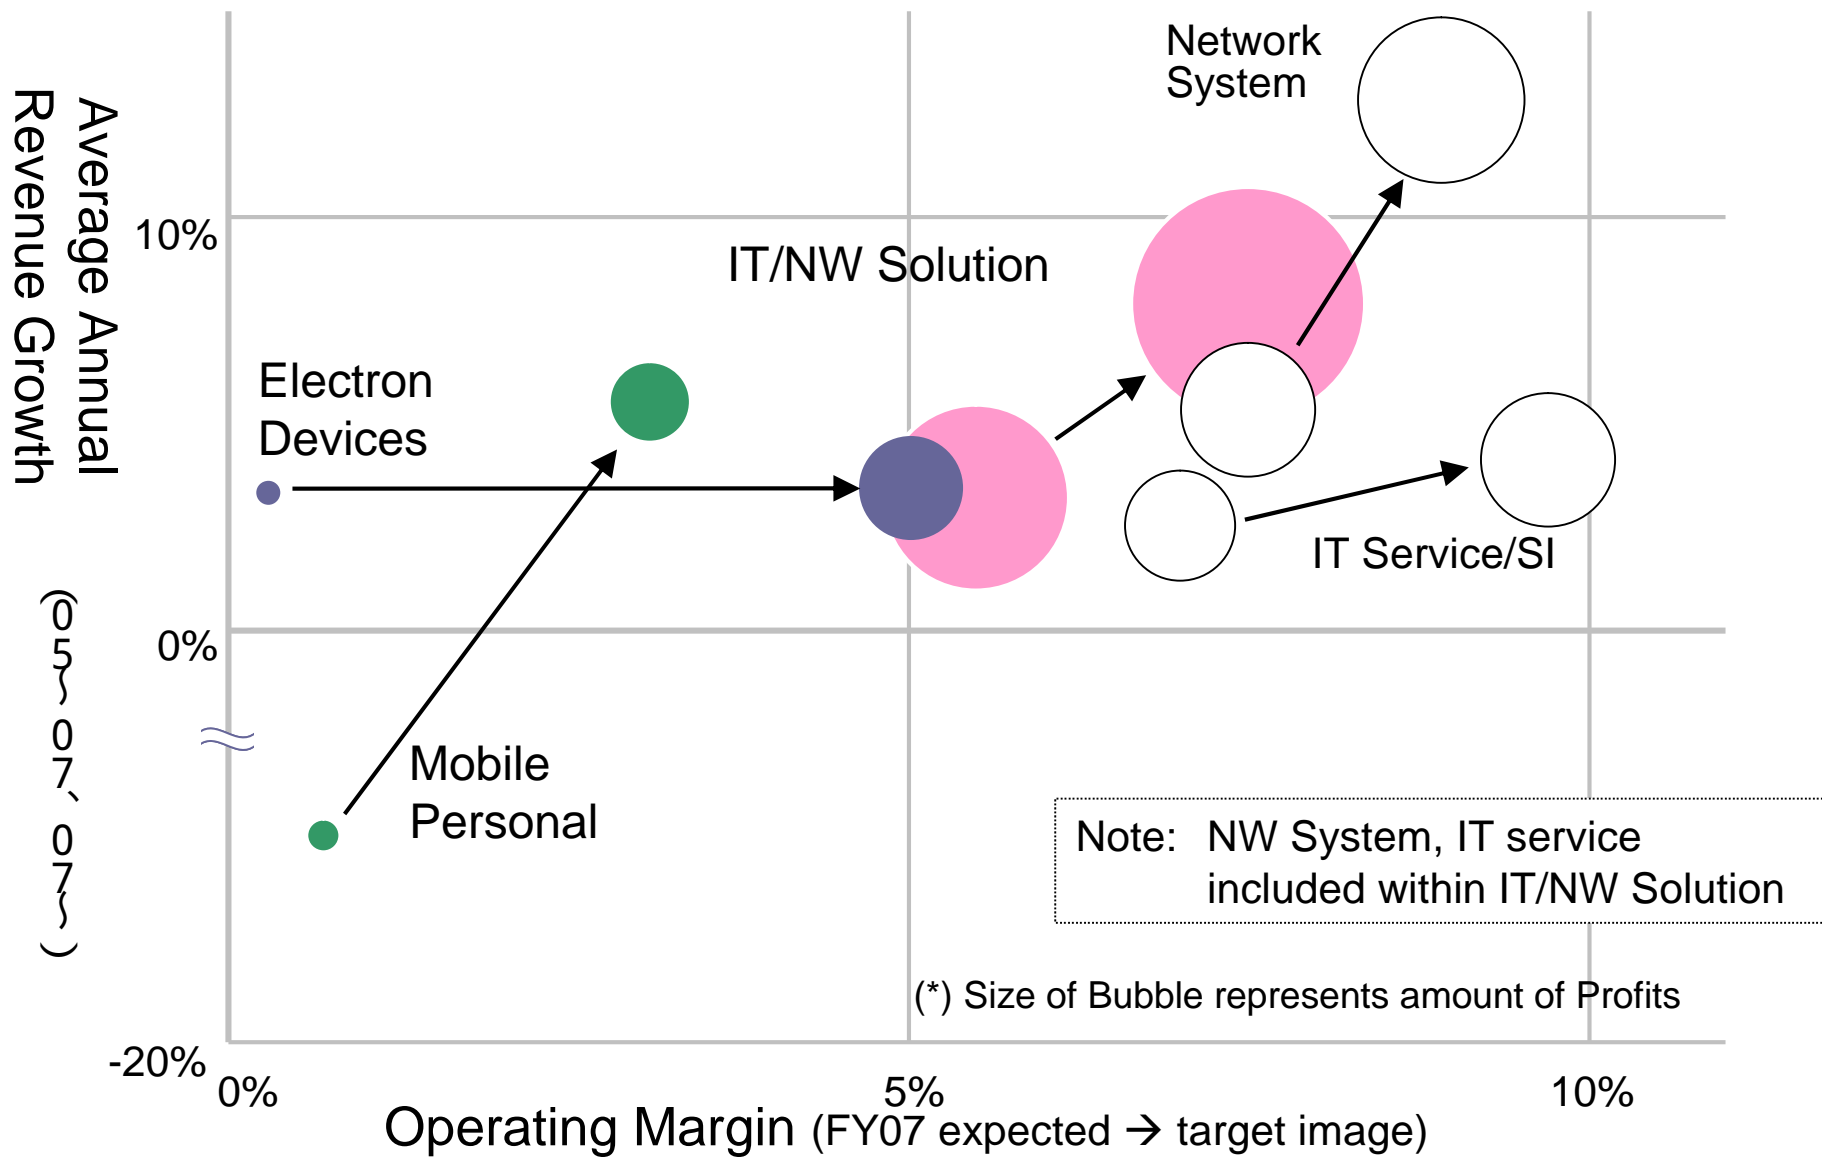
Average Annual Revenue Growth (05〜07´07〜)

10%

0%

-20%

0%

5%

10%

Operating Margin (FY07 expected → target image)

Network System

IT/NW Solution

Electron Devices

IT Service/SI

Mobile Personal

Note: NW System, IT service included within IT/NW Solution

(*) Size of Bubble represents amount of Profits